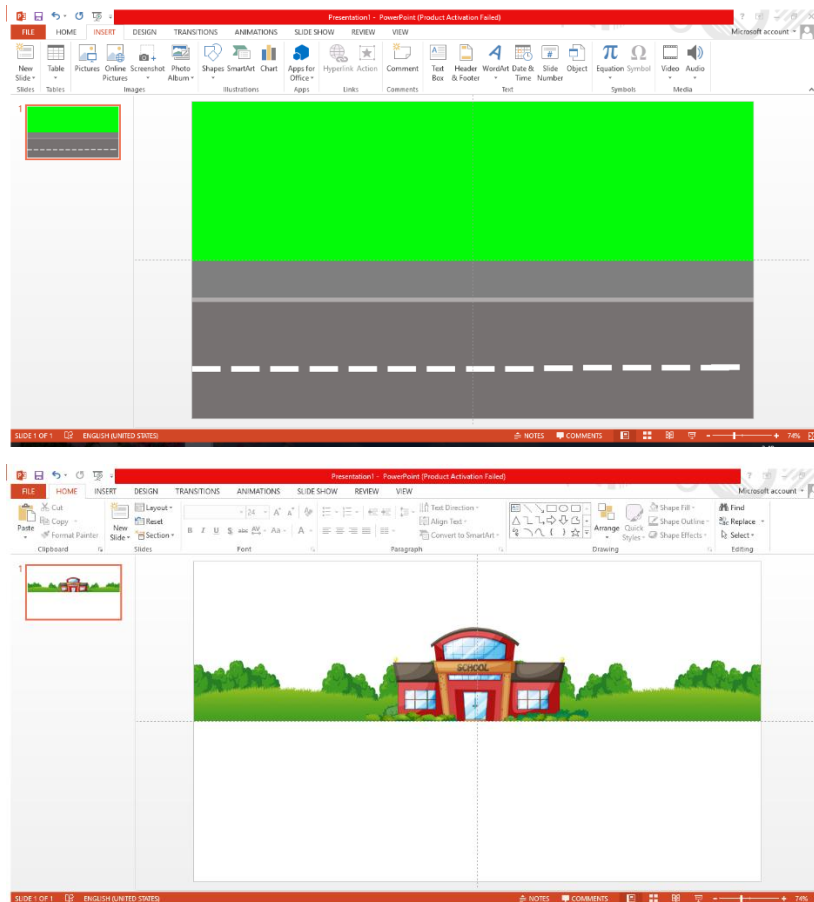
Presentation1 - PowerPoint (Product Activation Failed)

FILE HOME INSERT DESIGN TRANSITIONS ANIMATIONS SLIDE SHOW REVIEW VIEW

Microsoft account

New Slide Table Pictures Online Pictures Screenshot Photo Album Shapes SmartArt Chart Apps for Office Hyperlink Action Comment Text Box Header & Footer WordArt Date & Time Slide Number Object Equation Symbol Video Audio

Slides Tables Images Illustrations Apps Links Comments Text Symbols Media

1

SLIDE 1 OF 1 ENGLISH (UNITED STATES) NOTES COMMENTS 74%

Presentation1 - PowerPoint (Product Activation Failed)

FILE HOME INSERT DESIGN TRANSITIONS ANIMATIONS SLIDE SHOW REVIEW VIEW

Microsoft account

Paste Cut Copy Format Painter New Slide Layout Reset Section 24 B I U S abc AV Aa A Text Direction Align Text Convert to SmartArt Arrange Quick Styles Shape Fill Shape Outline Shape Effects Find Replace Select

Clipboard Slides Font Paragraph Drawing Editing

1

SCHOOL

SLIDE 1 OF 1 ENGLISH (UNITED STATES) NOTES COMMENTS 74%